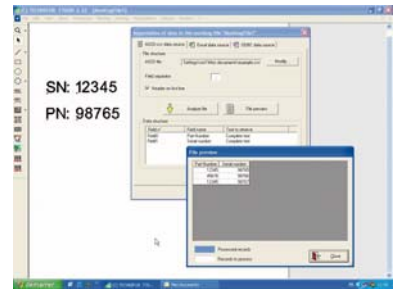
SN: 12345
PN: 98765

Importation of data in the working file "WorkingFile1"
ASCII text data source | Excel data source | ODBC data source
File structure
ASCII file
Modify
Field separator
Header on first line
Analyse file
File preview
Data structure
Field #
Field name
Text to structure
Field1
Part Number
Complete text
Field2
Serial number
Complete text

File preview
Part Number
Serial number
12345
98765
Processed records
Records to process
Close